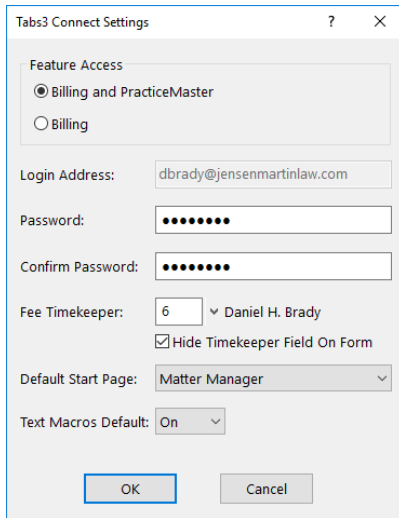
Tabs3 Connect Settings ? ×

Feature Access

Billing and PracticeMaster

Billing

Login Address: dbrady@jensenmartinlaw.com

Password: ••••••••

Confirm Password: ••••••••

Fee Timekeeper: 6 Daniel H. Brady

Hide Timekeeper Field On Form

Default Start Page: Matter Manager

Text Macros Default: On

OK Cancel